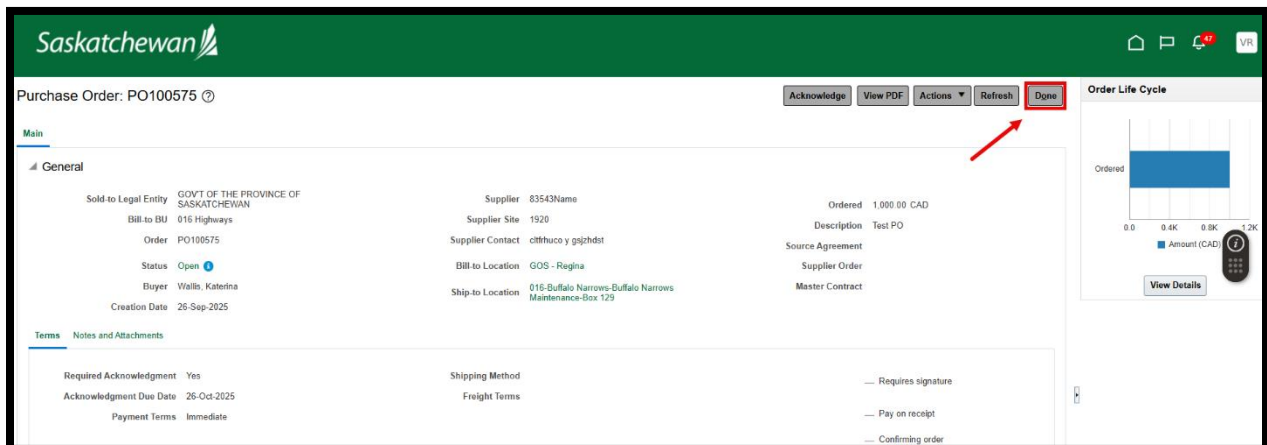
Saskatchewan

47

VR

Purchase Order: PO100575 ⓘ

Acknowledge | View PDF | Actions ▼ | Refresh | Done

Order Life Cycle

Main

General

Sold-to Legal Entity GOV'T OF THE PROVINCE OF SASKATCHEWAN
Bill-to BU 016 Highways
Order PO100575
Status Open
Buyer Wallis, Katerina
Creation Date 26-Sep-2025

Supplier 83543Name
Supplier Site 1920
Supplier Contact citfrhuco y gsjzhdst
Bill-to Location GOS - Regina
Ship-to Location 016-Buffalo Narrows-Buffalo Narrows Maintenance-Box 129

Ordered 1,000.00 CAD
Description Test PO
Source Agreement
Supplier Order
Master Contract

Ordered
0.0 0.4K 0.8K 1.2K
Amount (CAD)

View Details

Terms | Notes and Attachments

Required Acknowledgment Yes
Acknowledgment Due Date 26-Oct-2025
Payment Terms Immediate

Shipping Method
Freight Terms

— Requires signature
— Pay on receipt
— Confirming order